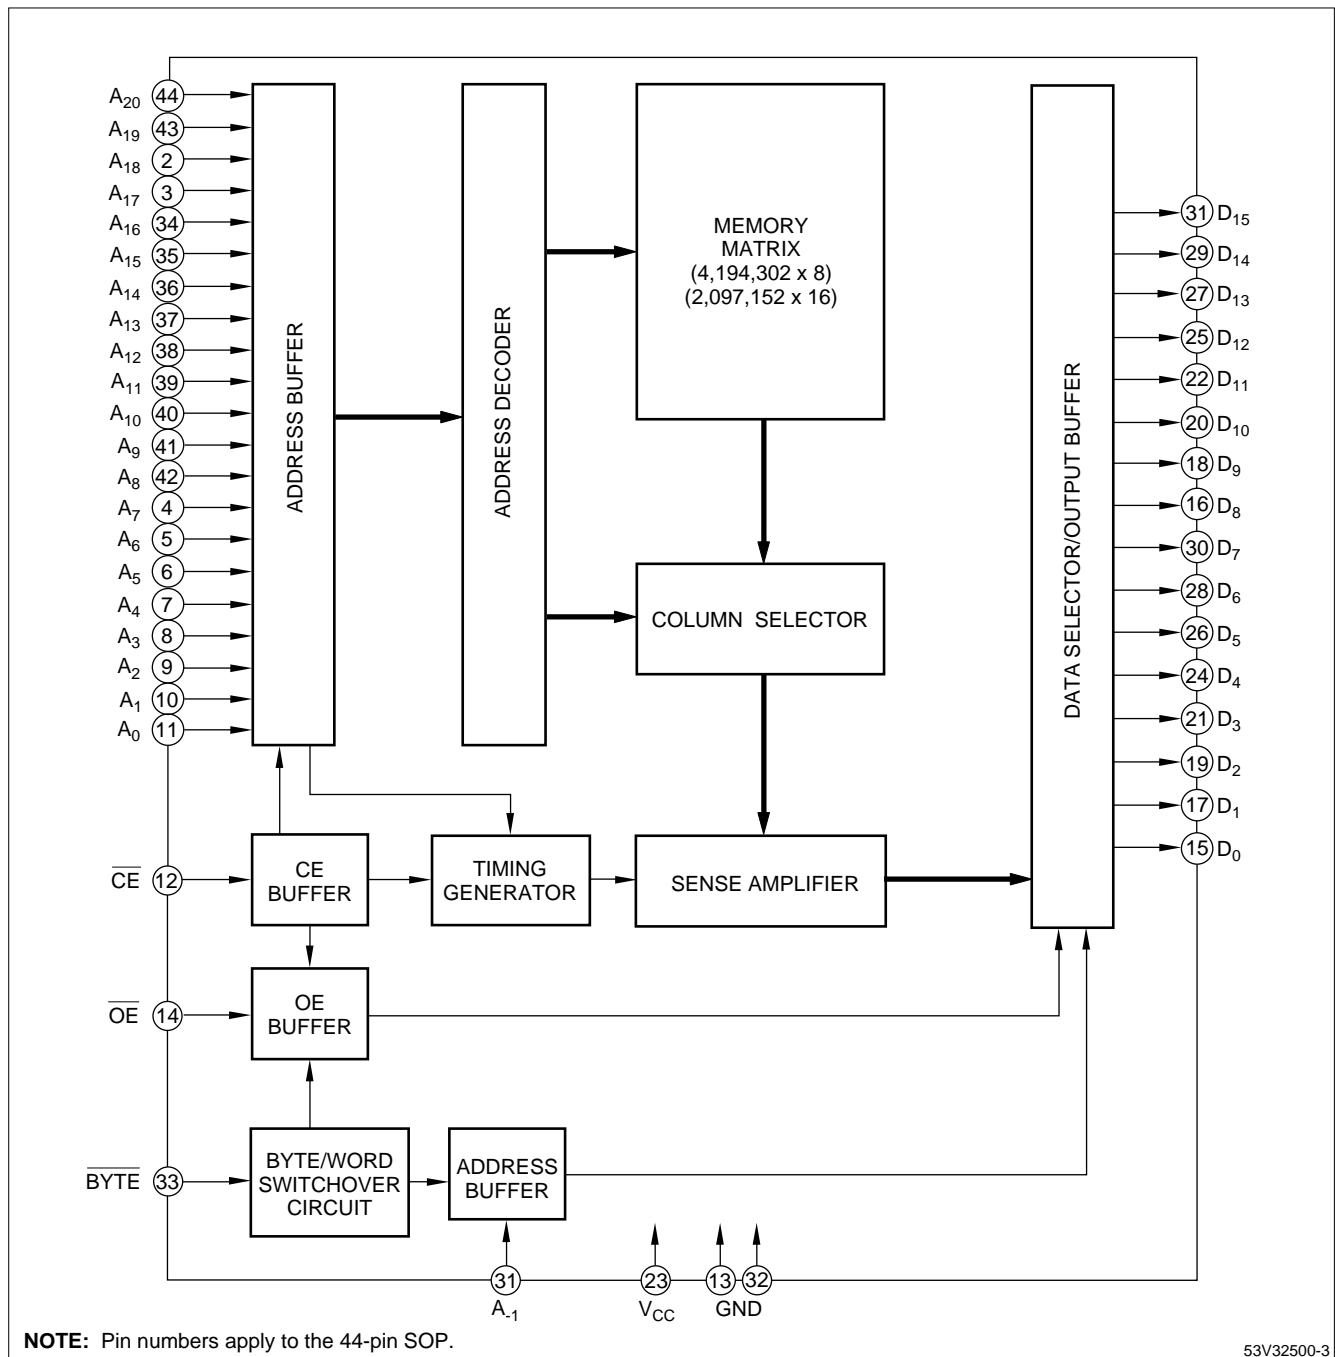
$A_{20}$ 44
$A_{19}$ 43
$A_{18}$ 2
$A_{17}$ 3
$A_{16}$ 34
$A_{15}$ 35
$A_{14}$ 36
$A_{13}$ 37
$A_{12}$ 38
$A_{11}$ 39
$A_{10}$ 40
$A_9$ 41
$A_8$ 42
$A_7$ 4
$A_6$ 5
$A_5$ 6
$A_4$ 7
$A_3$ 8
$A_2$ 9
$A_1$ 10
$A_0$ 11

ADDRESS BUFFER

ADDRESS DECODER

MEMORY MATRIX (4,194,302 x 8) (2,097,152 x 16)

COLUMN SELECTOR

DATA SELECTOR/OUTPUT BUFFER

31 $D_{15}$
29 $D_{14}$
27 $D_{13}$
25 $D_{12}$
22 $D_{11}$
20 $D_{10}$
18 $D_9$
16 $D_8$
30 $D_7$
28 $D_6$
26 $D_5$
24 $D_4$
21 $D_3$
19 $D_2$
17 $D_1$
15 $D_0$

$\overline{CE}$ 12
CE BUFFER
TIMING GENERATOR
SENSE AMPLIFIER

$\overline{OE}$ 14
OE BUFFER

$\overline{BYTE}$ 33
BYTE/WORD SWITCHOVER CIRCUIT
ADDRESS BUFFER

31
$A_{-1}$
23
$V_{CC}$
13 32
GND

**NOTE:** Pin numbers apply to the 44-pin SOP.

53V32500-3